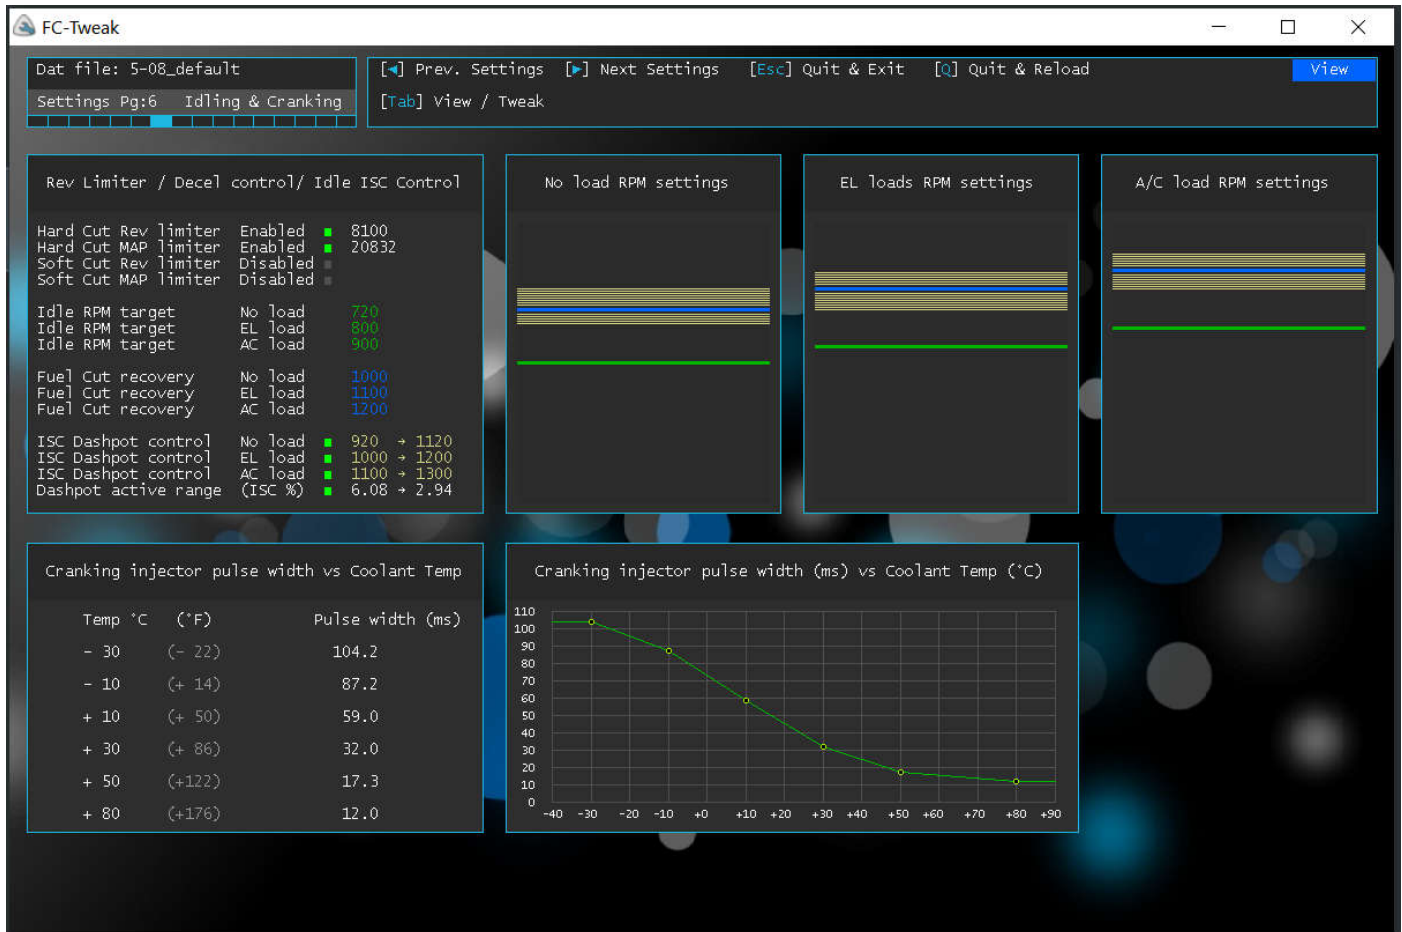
FC-Tweak

Dat file: 5-08_default
Settings Pg:6 Idling & Cranking

[◄] Prev. Settings [►] Next Settings [Esc] Quit & Exit [Q] Quit & Reload View
[Tab] View / Tweak

Rev Limiter / Decel control/ Idle ISC Control

Hard Cut Rev limiter Enabled 8100
Hard Cut MAP limiter Enabled 20832
Soft Cut Rev limiter Disabled
Soft Cut MAP limiter Disabled

Idle RPM target No load 720
Idle RPM target EL load 800
Idle RPM target AC load 900

Fuel Cut recovery No load 1000
Fuel Cut recovery EL load 1100
Fuel Cut recovery AC load 1200

ISC Dashpot control No load 920 → 1120
ISC Dashpot control EL load 1000 → 1200
ISC Dashpot control AC load 1100 → 1300
Dashpot active range (ISC %) 6.08 → 2.94

No load RPM settings

EL loads RPM settings

A/C load RPM settings

Cranking injector pulse width vs Coolant Temp

| Temp °C | (°F) | Pulse width (ms) |
|---|---|---|
| - 30 | (- 22) | 104.2 |
| - 10 | (+ 14) | 87.2 |
| + 10 | (+ 50) | 59.0 |
| + 30 | (+ 86) | 32.0 |
| + 50 | (+122) | 17.3 |
| + 80 | (+176) | 12.0 |

Cranking injector pulse width (ms) vs Coolant Temp (°C)

110
100
90
80
70
60
50
40
30
20
10
0
-40 -30 -20 -10 +0 +10 +20 +30 +40 +50 +60 +70 +80 +90